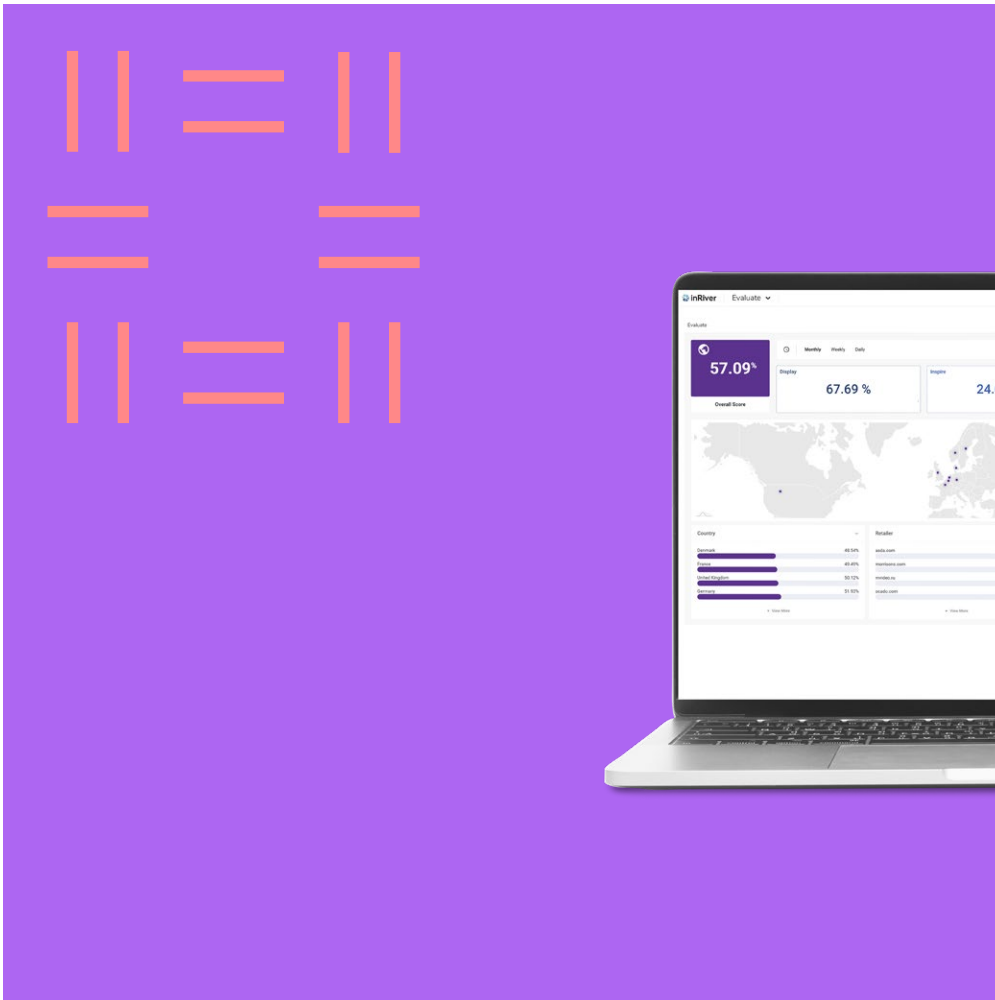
inRiver Evaluate

Evaluate

Monthly Weekly Daily

57.09%

Overall Score

Display

67.69 %

Insights

24.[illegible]

Country

Denmark 46.54%

France 45.45%

United Kingdom 50.12%

Germany 51.92%

View More

Retailer

asos.com

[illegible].com

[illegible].ru

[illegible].com

View More